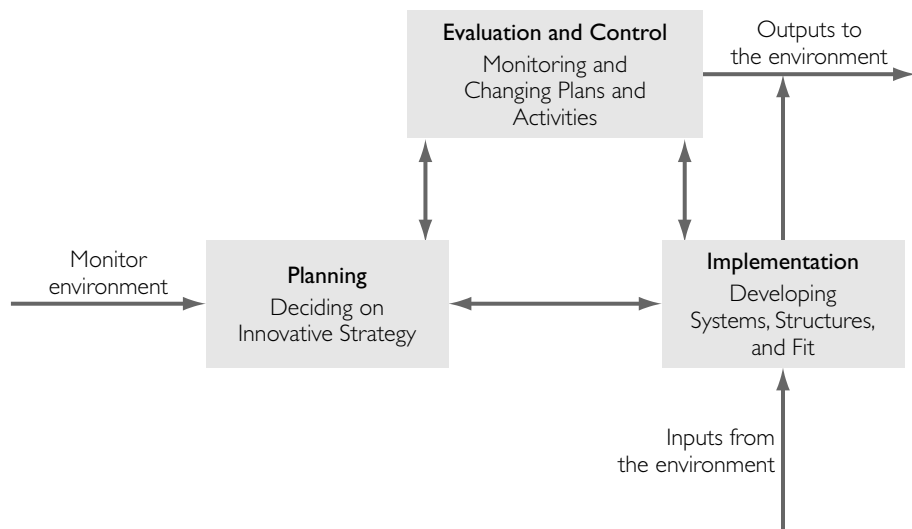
Evaluation and Control
Monitoring and Changing Plans and Activities

Outputs to the environment

Monitor environment

Planning
Deciding on Innovative Strategy

Implementation
Developing Systems, Structures, and Fit

Inputs from the environment